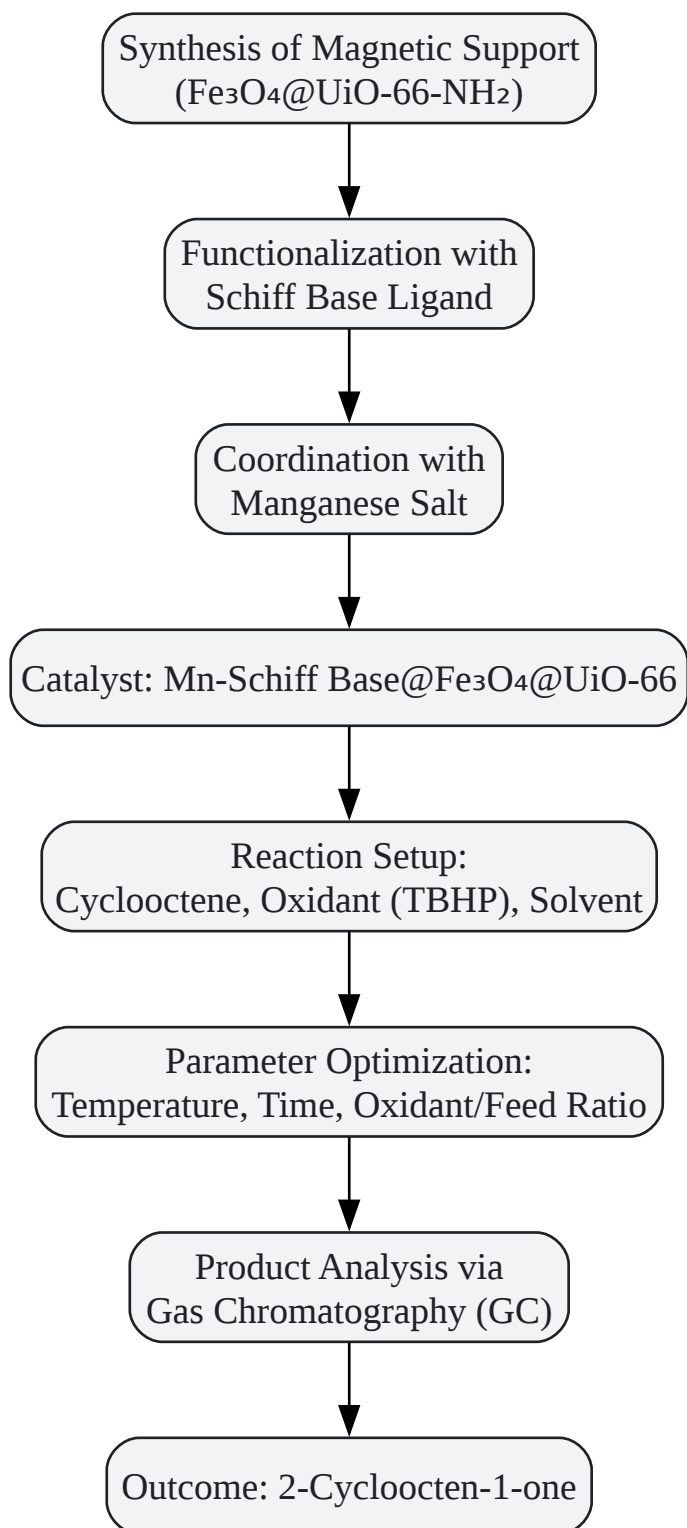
Synthesis of Magnetic Support ($Fe_3O_4$@UiO-66-$NH_2$)

Functionalization with Schiff Base Ligand

Coordination with Manganese Salt

Catalyst: Mn-Schiff Base@$Fe_3O_4$@UiO-66

Reaction Setup: Cyclooctene, Oxidant (TBHP), Solvent

Parameter Optimization: Temperature, Time, Oxidant/Feed Ratio

Product Analysis via Gas Chromatography (GC)

Outcome: 2-Cycloocten-1-one